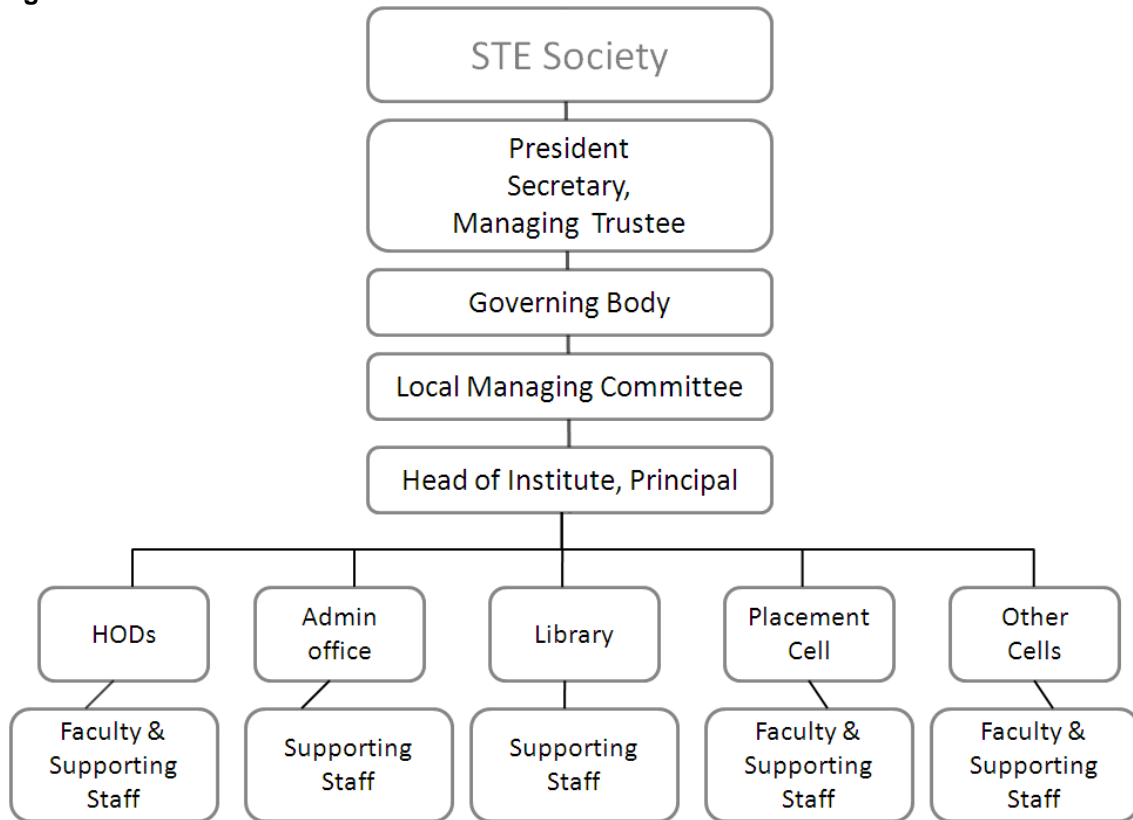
STE Society

President
Secretary,
Managing Trustee

Governing Body

Local Managing Committee

Head of Institute, Principal

HODs

Admin office

Library

Placement Cell

Other Cells

Faculty & Supporting Staff

Supporting Staff

Supporting Staff

Faculty & Supporting Staff

Faculty & Supporting Staff